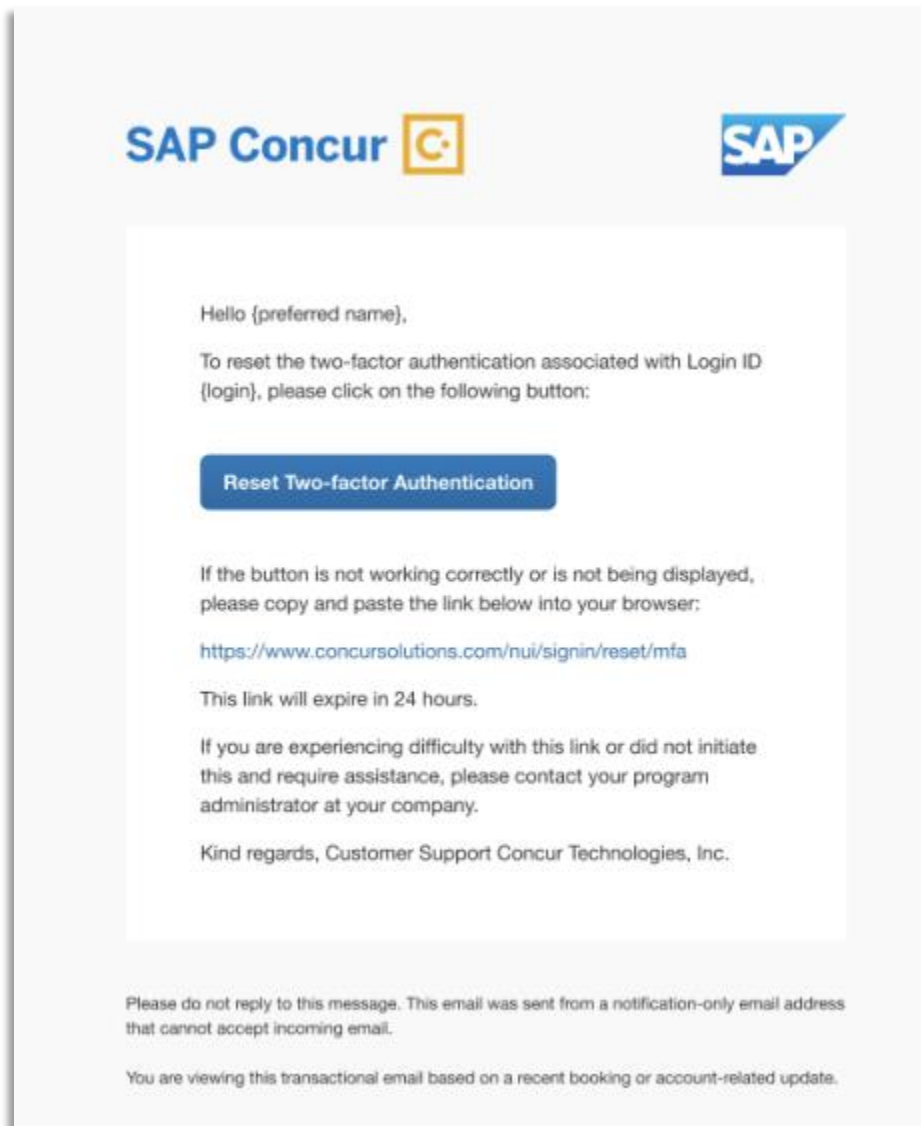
SAP Concur C

SAP

Hello {preferred name},

To reset the two-factor authentication associated with Login ID {login}, please click on the following button:

Reset Two-factor Authentication

If the button is not working correctly or is not being displayed, please copy and paste the link below into your browser:

https://www.concursolutions.com/nui/signin/reset/mfa

This link will expire in 24 hours.

If you are experiencing difficulty with this link or did not initiate this and require assistance, please contact your program administrator at your company.

Kind regards, Customer Support Concur Technologies, Inc.

Please do not reply to this message. This email was sent from a notification-only email address that cannot accept incoming email.

You are viewing this transactional email based on a recent booking or account-related update.